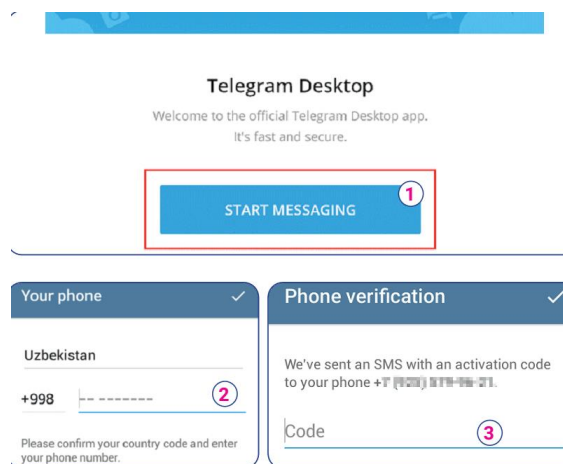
Telegram Desktop

Welcome to the official Telegram Desktop app. It's fast and secure.

START MESSAGING

1

Your phone

Uzbekistan

+998 -- -------

2

Please confirm your country code and enter your phone number.

Phone verification

We've sent an SMS with an activation code to your phone +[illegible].

Code

3